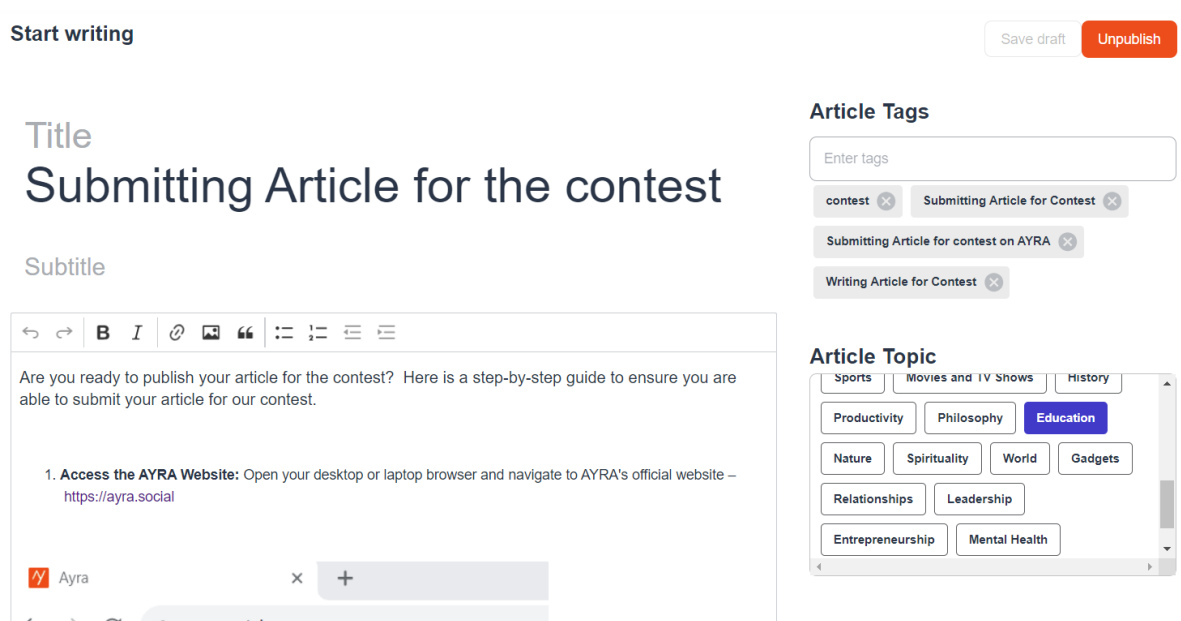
Start writing

Save draft Unpublish

Title
Submitting Article for the contest

Subtitle

B I

Are you ready to publish your article for the contest? Here is a step-by-step guide to ensure you are able to submit your article for our contest.

1. **Access the AYRA Website:** Open your desktop or laptop browser and navigate to AYRA's official website – https://ayra.social

Ayra × +

Article Tags

Enter tags

contest
Submitting Article for Contest
Submitting Article for contest on AYRA
Writing Article for Contest

Article Topic

Sports
Movies and TV Shows
History
Productivity
Philosophy
Education
Nature
Spirituality
World
Gadgets
Relationships
Leadership
Entrepreneurship
Mental Health